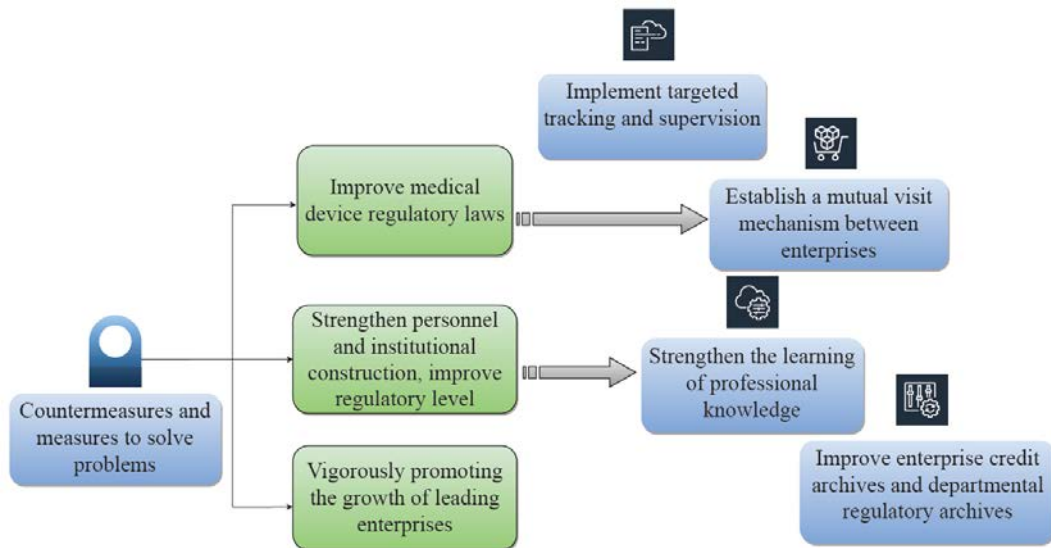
Implement targeted tracking and supervision

Improve medical device regulatory laws

Establish a mutual visit mechanism between enterprises

Strengthen personnel and institutional construction, improve regulatory level

Strengthen the learning of professional knowledge

Countermeasures and measures to solve problems

Vigorously promoting the growth of leading enterprises

Improve enterprise credit archives and departmental regulatory archives